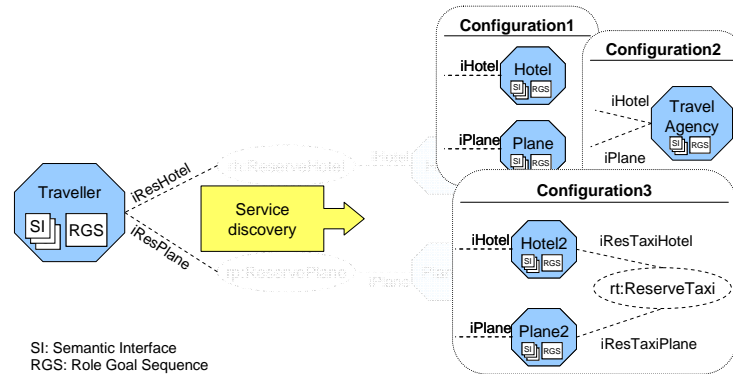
Configuration1

iHotel

Hotel

SI RGS

iPlane

Plane

SI RGS

Configuration2

iHotel

Travel Agency

SI RGS

iPlane

Traveller

SI RGS

iResHotel

iResPlane

rh:ReserveHotel

rp:ReservePlane

iHotel

iPlane

Service discovery

Configuration3

iHotel

Hotel2

SI RGS

iResTaxiHotel

rt:ReserveTaxi

iPlane

Plane2

SI RGS

iResTaxiPlane

SI: Semantic Interface
RGS: Role Goal Sequence